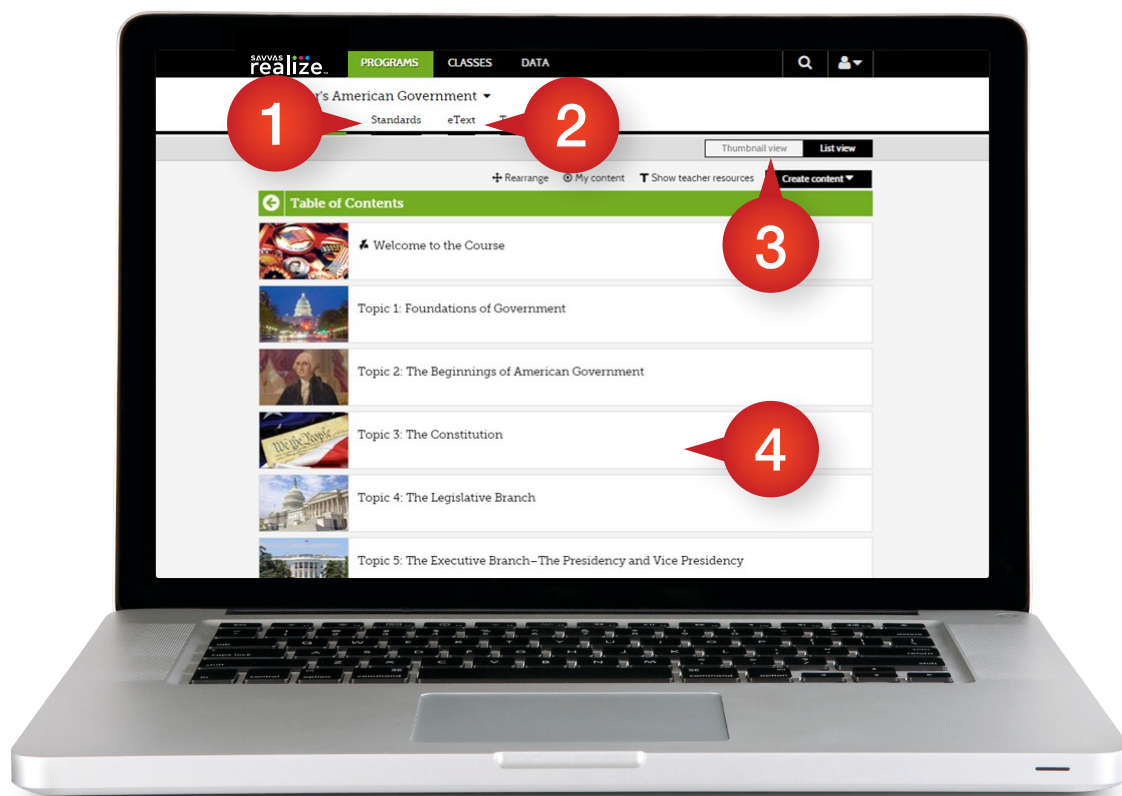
SAVVAS realize.

PROGRAMS CLASSES DATA

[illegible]'s American Government

Standards eText T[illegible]

1 2

Thumbnail view List view

Rearrange My content Show teacher resources Create content

Table of Contents

3

Welcome to the Course

Topic 1: Foundations of Government

Topic 2: The Beginnings of American Government

Topic 3: The Constitution

4

Topic 4: The Legislative Branch

Topic 5: The Executive Branch–The Presidency and Vice Presidency